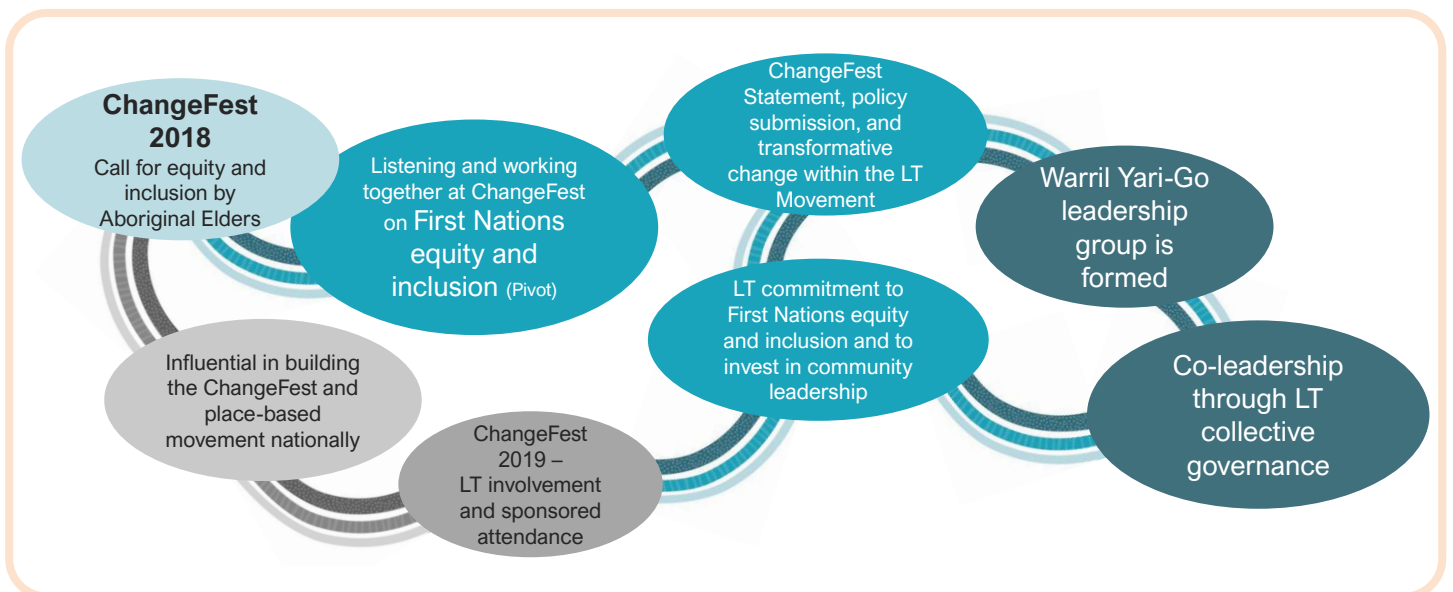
ChangeFest 2018
Call for equity and inclusion by Aboriginal Elders

Listening and working together at ChangeFest on First Nations equity and inclusion (Pivot)

ChangeFest Statement, policy submission, and transformative change within the LT Movement

Warril Yari-Go leadership group is formed

Influential in building the ChangeFest and place-based movement nationally

ChangeFest 2019 – LT involvement and sponsored attendance

LT commitment to First Nations equity and inclusion and to invest in community leadership

Co-leadership through LT collective governance